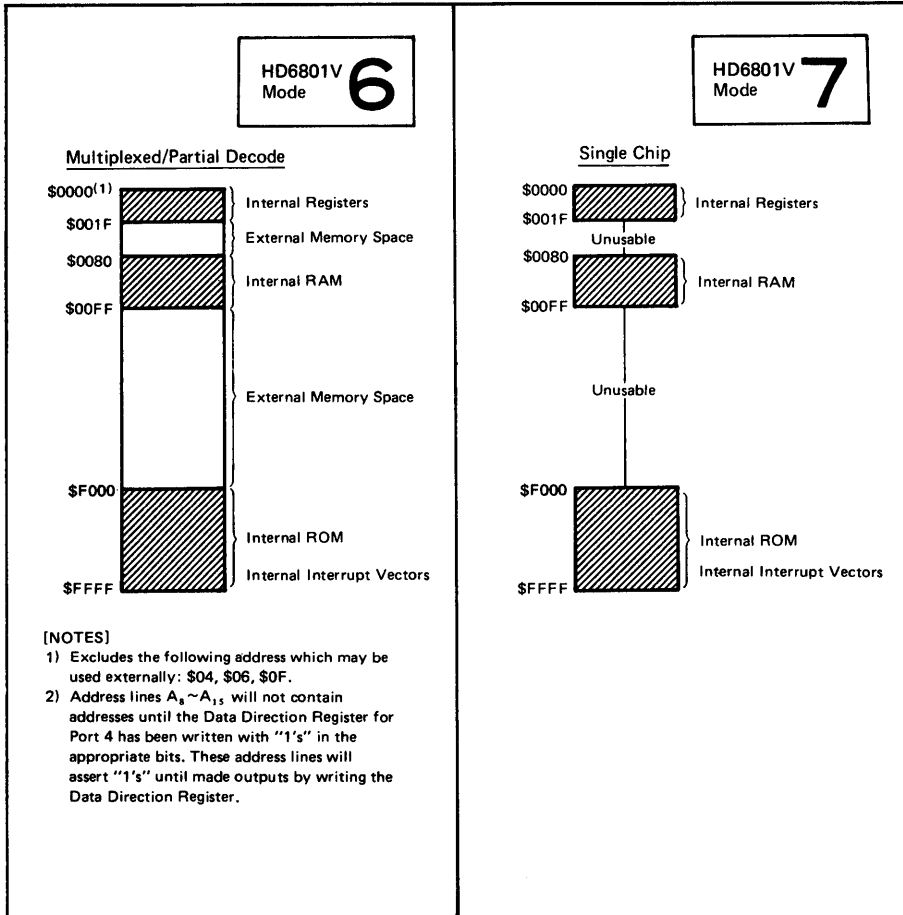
HD6801V Mode 6

Multiplexed/Partial Decode

\$0000$^{(1)}$
\$001F
\$0080
\$00FF
\$F000
\$FFFF

Internal Registers
External Memory Space
Internal RAM
External Memory Space
Internal ROM
Internal Interrupt Vectors

[NOTES]
1) Excludes the following address which may be used externally: \$04, \$06, \$0F.
2) Address lines $A_8 \sim A_{15}$ will not contain addresses until the Data Direction Register for Port 4 has been written with "1's" in the appropriate bits. These address lines will assert "1's" until made outputs by writing the Data Direction Register.

HD6801V Mode 7

Single Chip

\$0000
\$001F
Unusable
\$0080
\$00FF
Unusable
\$F000
\$FFFF

Internal Registers
Internal RAM
Internal ROM
Internal Interrupt Vectors